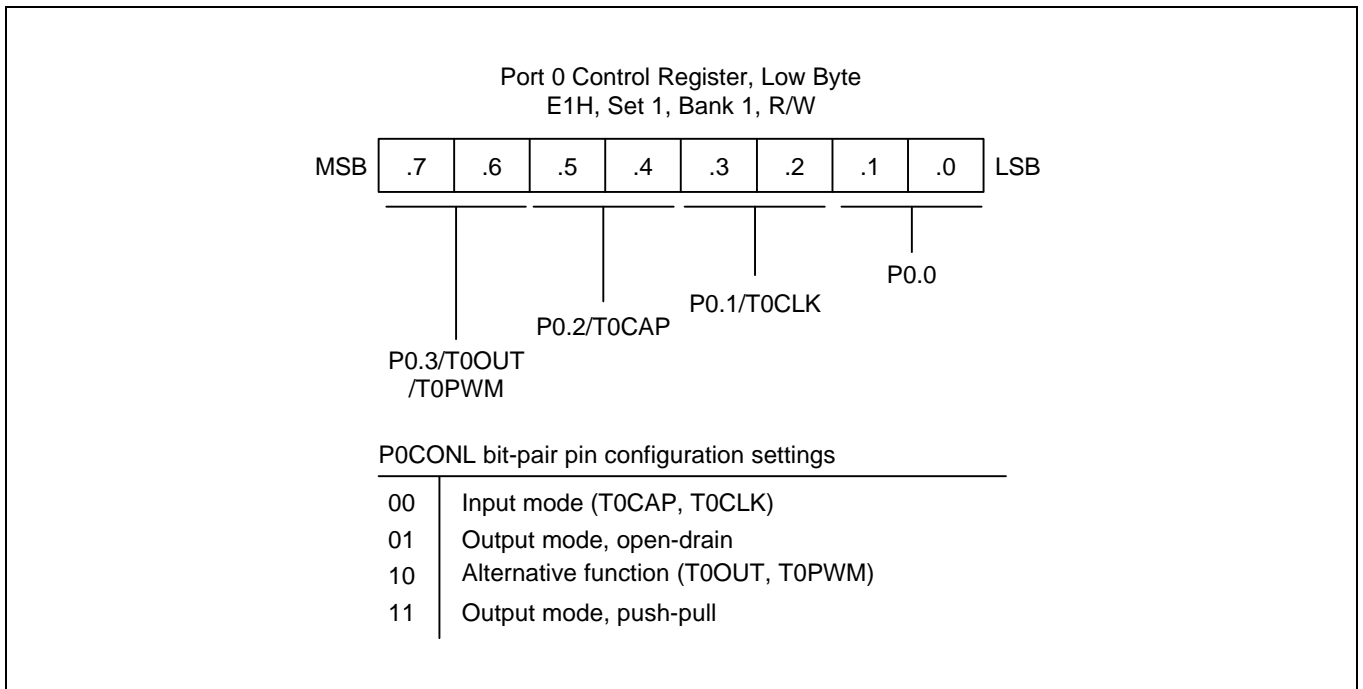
Port 0 Control Register, Low Byte
E1H, Set 1, Bank 1, R/W

| MSB | .7 | .6 | .5 | .4 | .3 | .2 | .1 | .0 | LSB |
|---|---|---|---|---|---|---|---|---|---|

P0.3/T0OUT /T0PWM

P0.2/T0CAP

P0.1/T0CLK

P0.0

P0CONL bit-pair pin configuration settings

| | |
|---|---|
| 00 | Input mode (T0CAP, T0CLK) |
| 01 | Output mode, open-drain |
| 10 | Alternative function (T0OUT, T0PWM) |
| 11 | Output mode, push-pull |